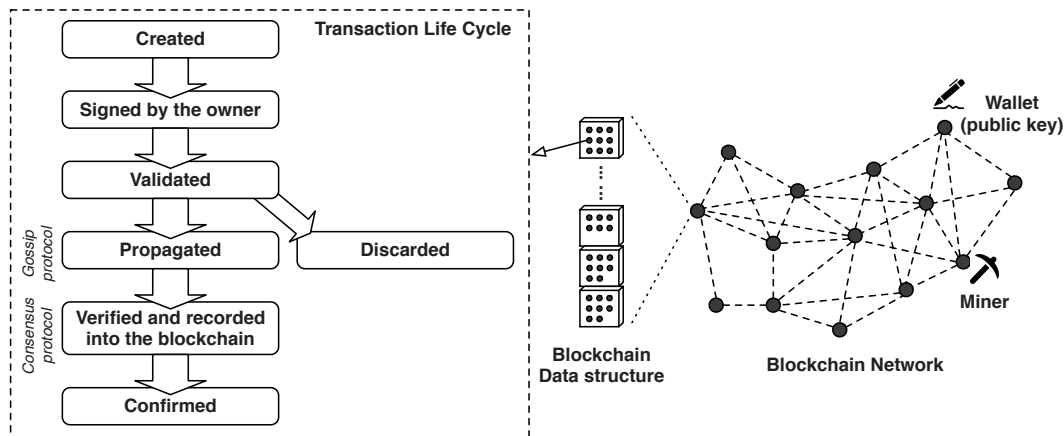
Transaction Life Cycle

Created

Signed by the owner

Validated

Gossip protocol

Propagated

Discarded

Consensus protocol

Verified and recorded into the blockchain

Confirmed

Blockchain Data structure

Wallet (public key)

Miner

Blockchain Network